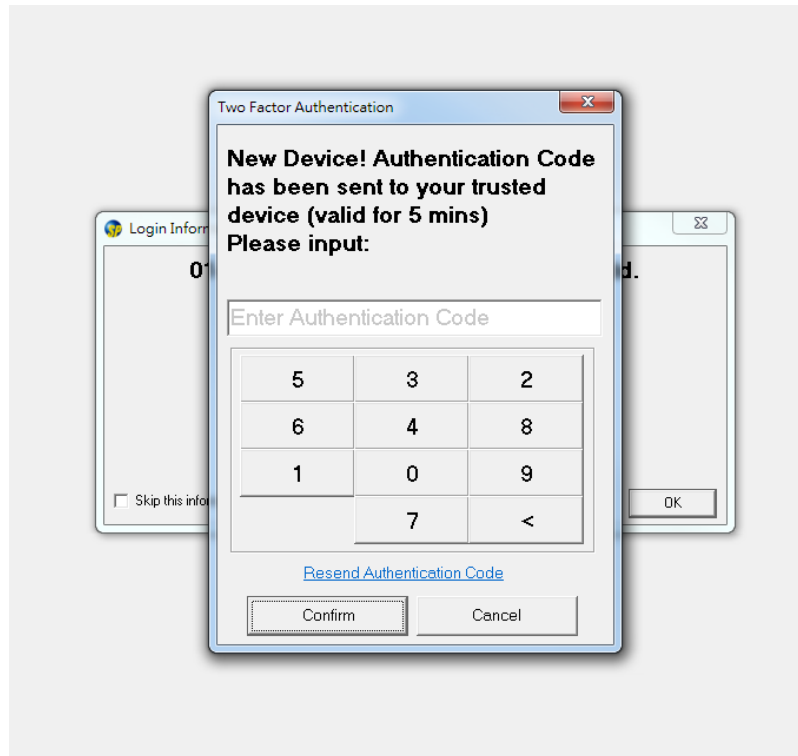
Login Infor

01

d.

Skip this info

OK

Two Factor Authentication

New Device! Authentication Code has been sent to your trusted device (valid for 5 mins)
Please input:

Enter Authentication Code

| 5 | 3 | 2 |
|---|---|---|
| 6 | 4 | 8 |
| 1 | 0 | 9 |
|  | 7 | < |

Resend Authentication Code

Confirm

Cancel